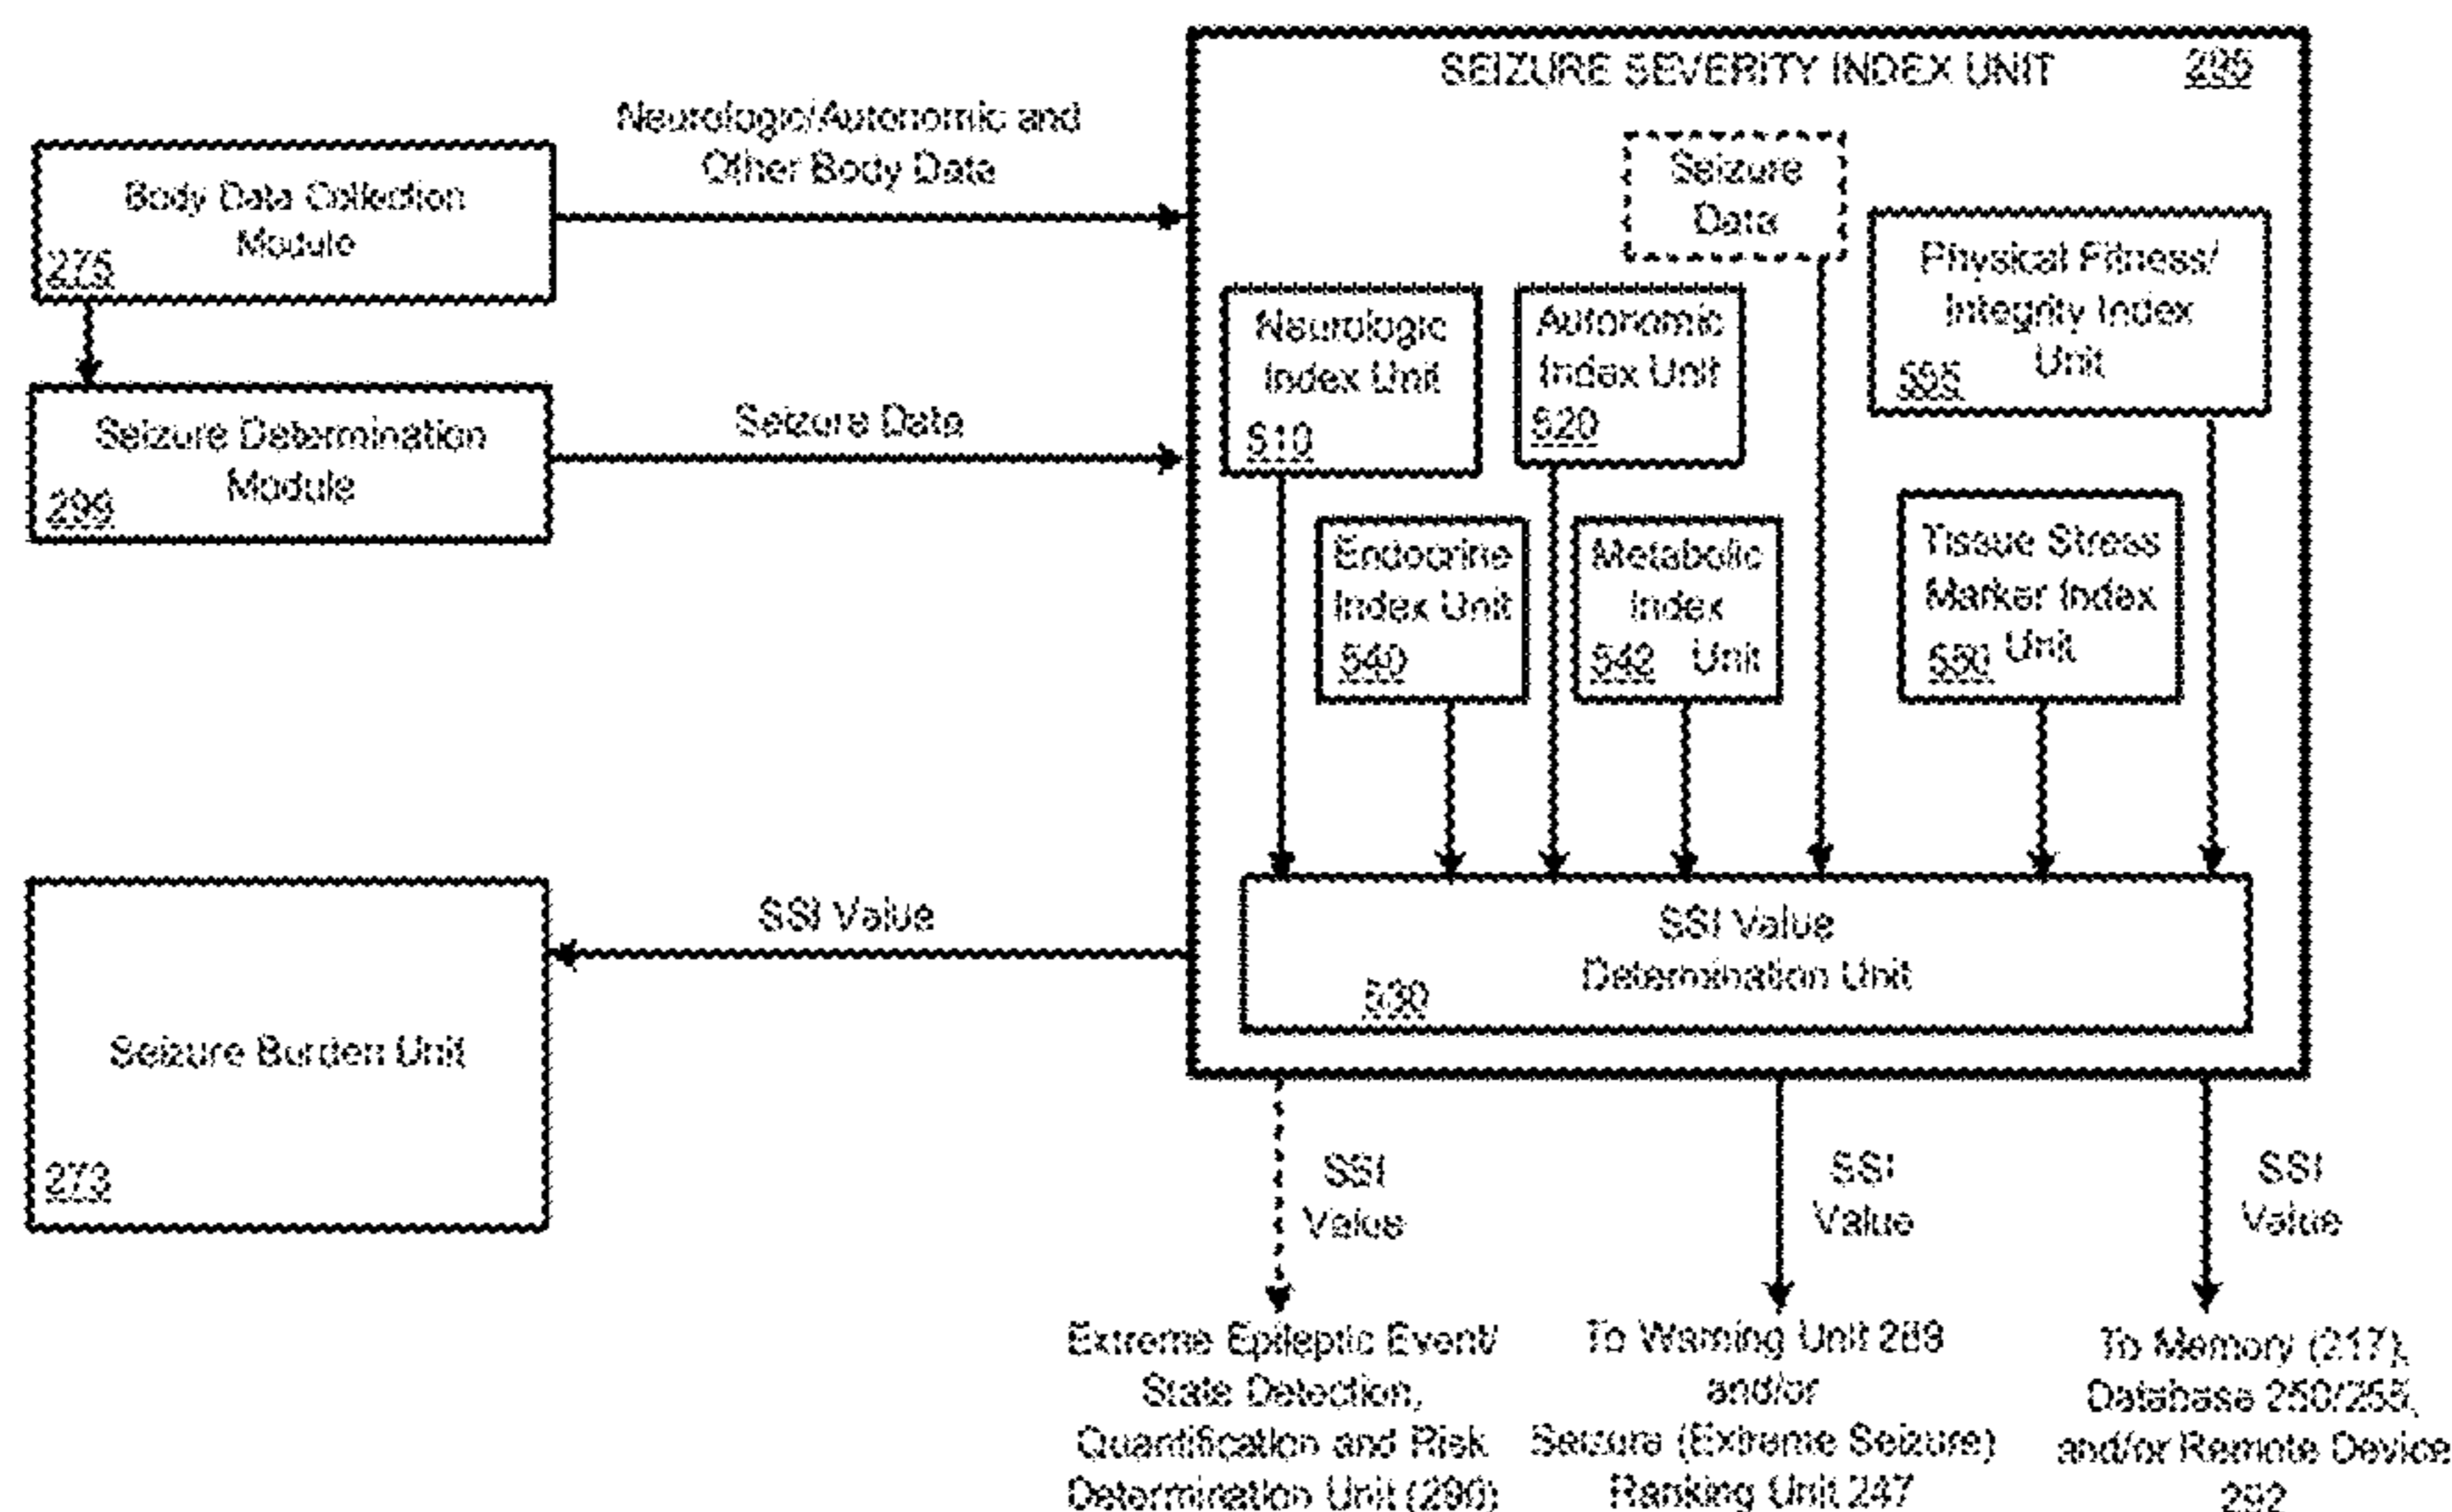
SEIZURE SEVERITY INDEX UNIT 295

Neurologic/Autonomic and Other Body Data

Body Data Collection Module 275

Seizure Determination Module 299

Seizure Data

Seizure Data

Neurologic Index Unit 510

Autonomic Index Unit 520

Physical Fitness/ Integrity Index Unit 555

Endocrine Index Unit 540

Metabolic Index Unit 542

Tissue Stress Marker Index Unit 550

SSI Value

SSI Value Determination Unit 530

Seizure Burden Unit 273

SSI Value

SSI Value

SSI Value

Extreme Epileptic Event/ State Detection, Quantification and Risk Determination Unit (290)

To Warning Unit 289 and/or Seizure (Extreme Seizure) Ranking Unit 247

To Memory (217), Database 250/255, and/or Remote Device 292